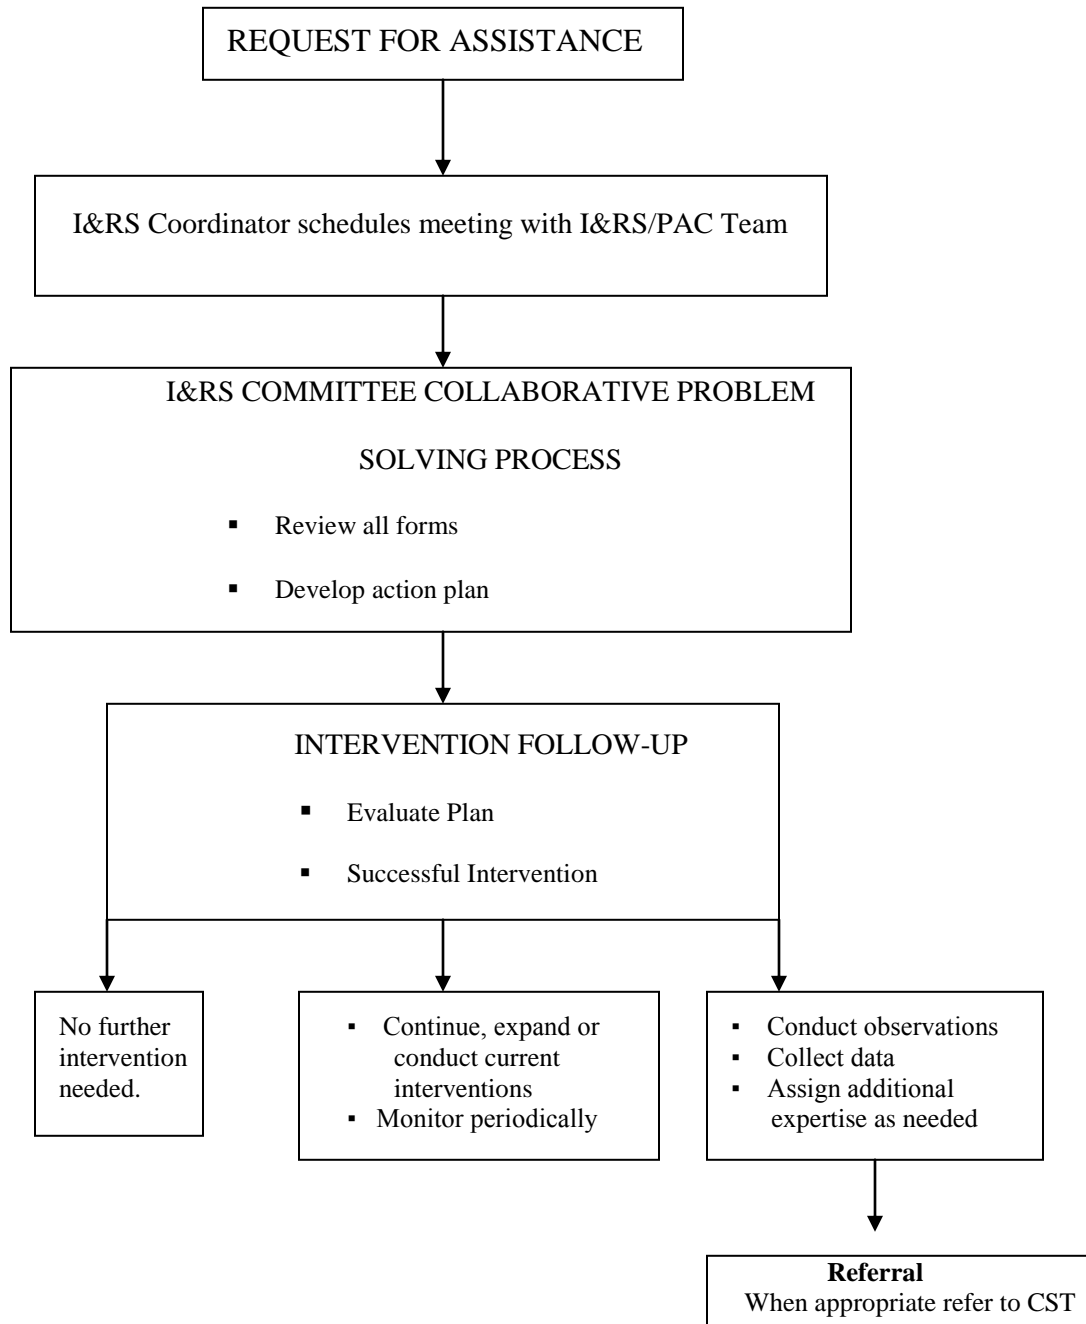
REQUEST FOR ASSISTANCE

I&RS Coordinator schedules meeting with I&RS/PAC Team

I&RS COMMITTEE COLLABORATIVE PROBLEM SOLVING PROCESS

- Review all forms
- Develop action plan

INTERVENTION FOLLOW-UP

- Evaluate Plan
- Successful Intervention

No further intervention needed.

- Continue, expand or conduct current interventions
- Monitor periodically

- Conduct observations
- Collect data
- Assign additional expertise as needed

**Referral**
When appropriate refer to CST